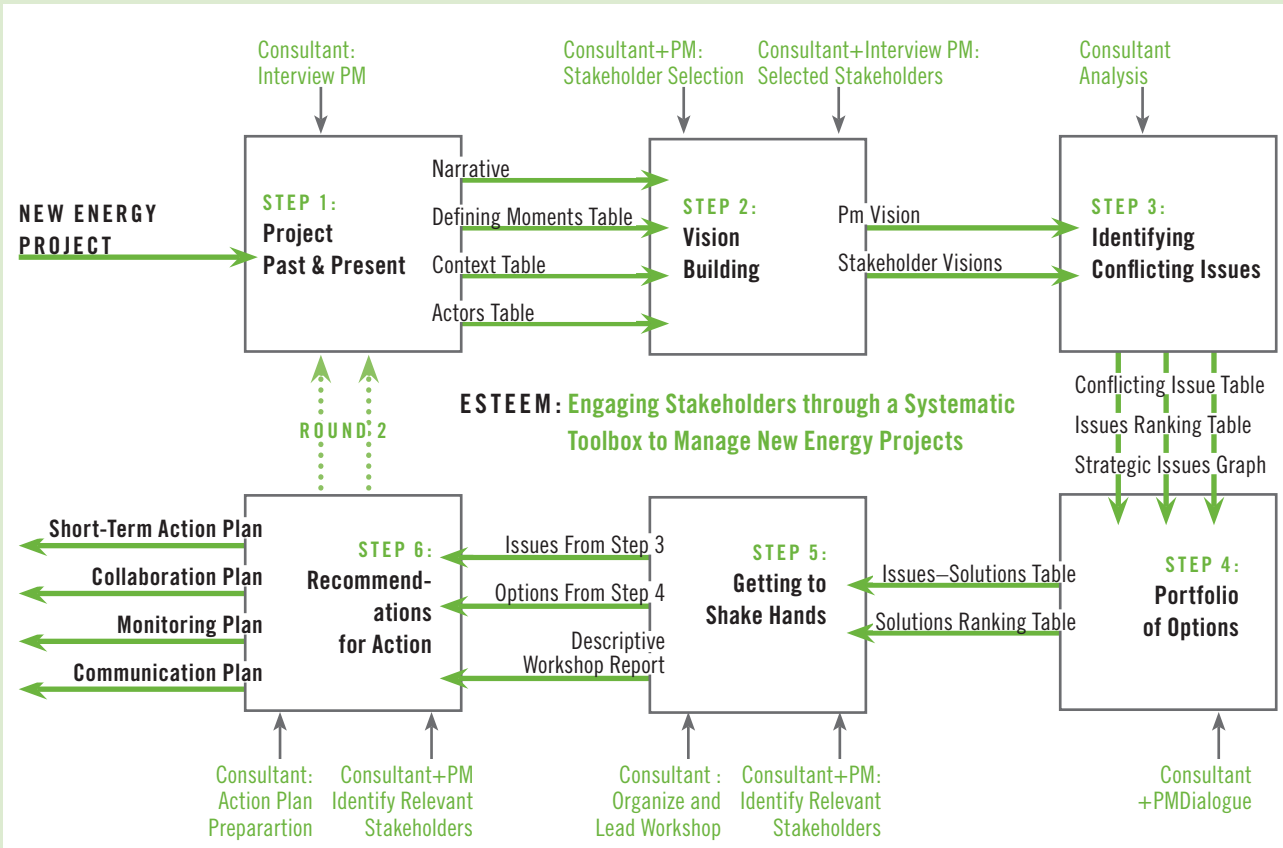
Consultant: Interview PM

Consultant+PM: Stakeholder Selection

Consultant+Interview PM: Selected Stakeholders

Consultant Analysis

NEW ENERGY PROJECT

STEP 1: Project Past & Present

Narrative

Defining Moments Table

Context Table

Actors Table

STEP 2: Vision Building

Pm Vision

Stakeholder Visions

STEP 3: Identifying Conflicting Issues

Conflicting Issue Table

Issues Ranking Table

Strategic Issues Graph

ROUND 2

ESTEEM: Engaging Stakeholders through a Systematic Toolbox to Manage New Energy Projects

Short-Term Action Plan

Collaboration Plan

Monitoring Plan

Communication Plan

STEP 6: Recommendations for Action

Issues From Step 3

Options From Step 4

Descriptive Workshop Report

STEP 5: Getting to Shake Hands

Issues–Solutions Table

Solutions Ranking Table

STEP 4: Portfolio of Options

Consultant: Action Plan Preparartion

Consultant+PM Identify Relevant Stakeholders

Consultant : Organize and Lead Workshop

Consultant+PM: Identify Relevant Stakeholders

Consultant +PMDialogue